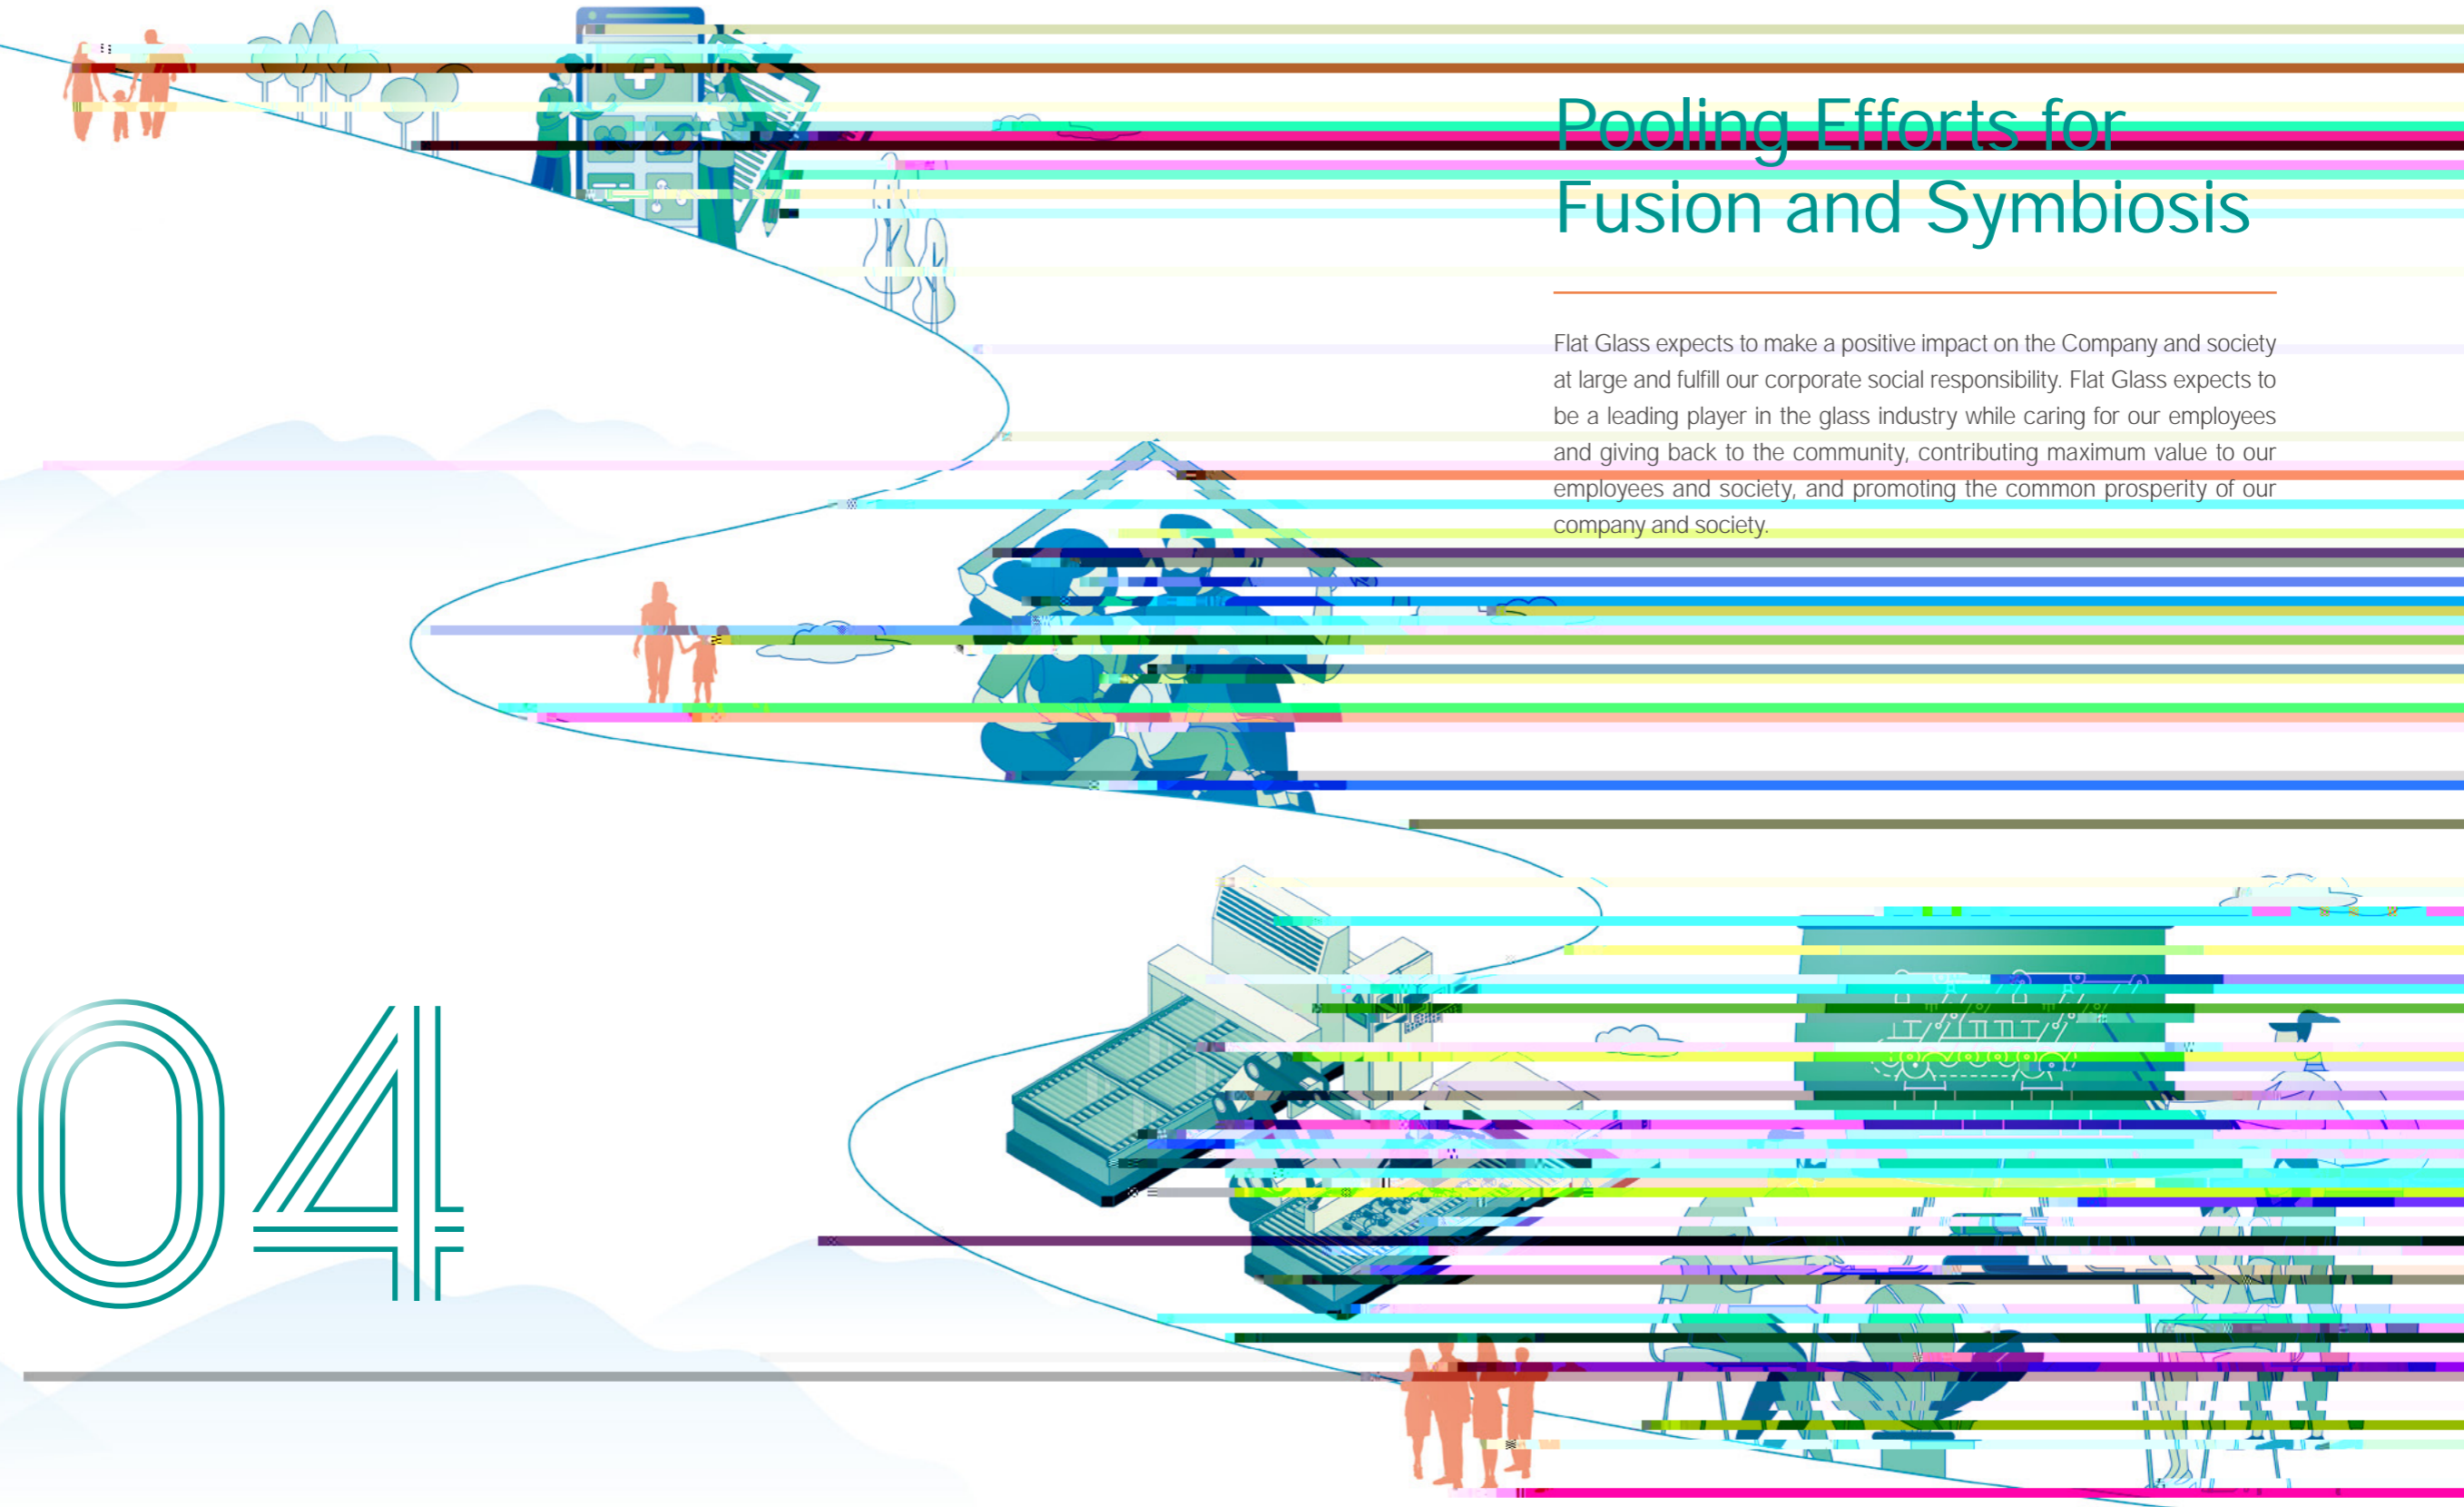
Pooling Efforts for Fusion and Symbiosis

Flat Glass expects to make a positive impact on the Company and society at large and fulfill our corporate social responsibility. Flat Glass expects to be a leading player in the glass industry while caring for our employees and giving back to the community, contributing maximum value to our employees and society, and promoting the common prosperity of our company and society.

04